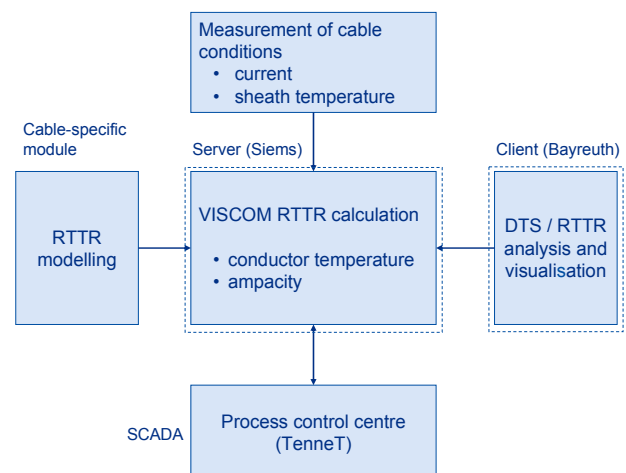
Measurement of cable conditions
• current
• sheath temperature

Cable-specific module

Server (Siems)

Client (Bayreuth)

RTTR modelling

VISCOM RTTR calculation

• conductor temperature
• ampacity

DTS / RTTR analysis and visualisation

SCADA

Process control centre (TenneT)